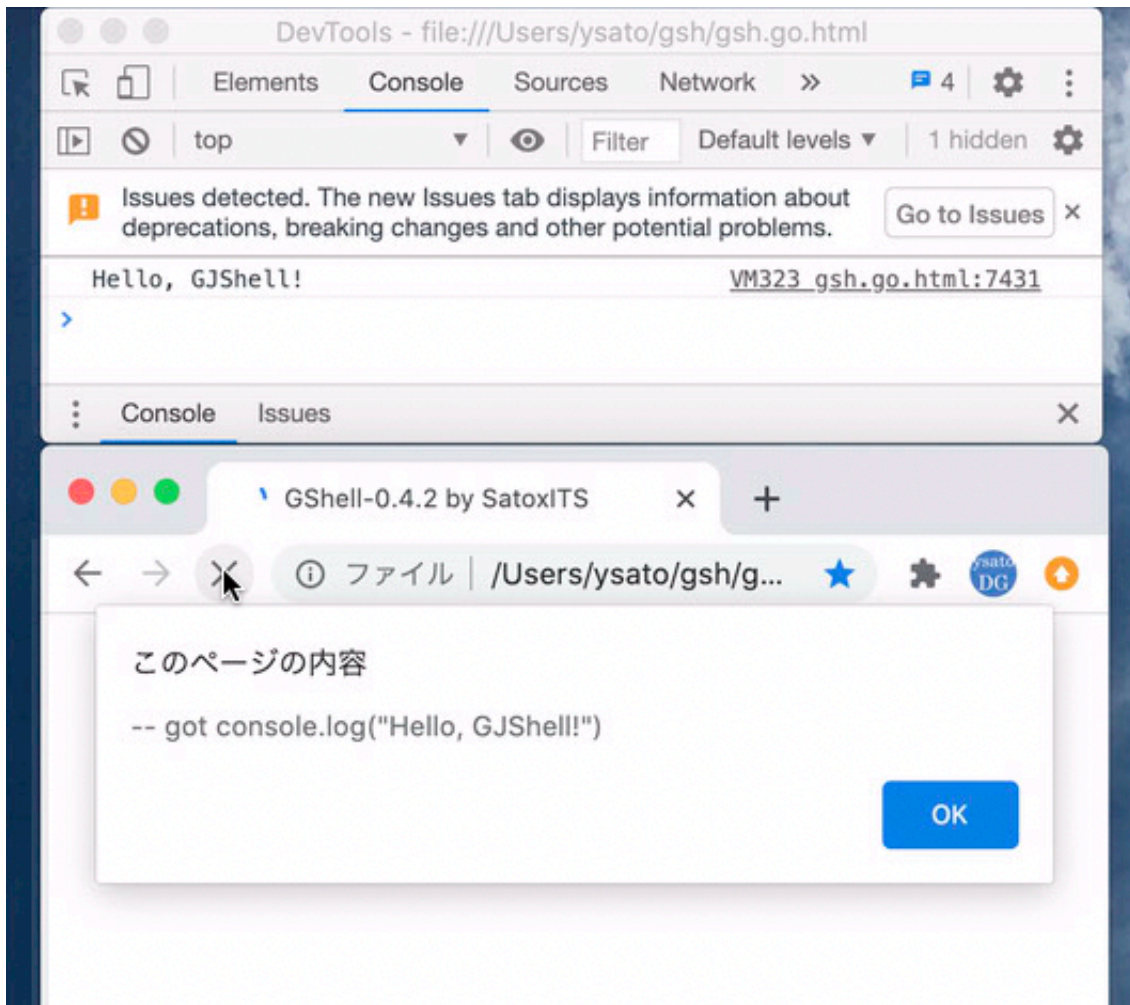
DevTools - file:///Users/ysato/gsh/gsh.go.html

Elements Console Sources Network » 4

top Filter Default levels ▼ 1 hidden

Issues detected. The new Issues tab displays information about deprecations, breaking changes and other potential problems.

Go to Issues ×

Hello, GJShell! VM323 gsh.go.html:7431

>

Console Issues ×

GShell-0.4.2 by SatoxITS × +

ファイル | /Users/ysato/gsh/g...

ysato DG

このページの内容

-- got console.log("Hello, GJShell!")

OK